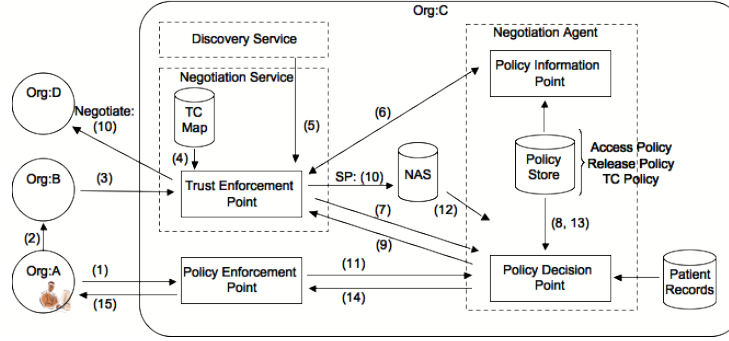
Org:C

Discovery Service

Negotiation Service

TC Map

(4)

(5)

Trust Enforcement Point

Org:D

Negotiate: (10)

Org:B

(3)

(2)

Org:A

(1)

(15)

Policy Enforcement Point

(6)

SP: (10)

NAS

(7)

(9)

(12)

(11)

(14)

Negotiation Agent

Policy Information Point

Policy Store

Access Policy
Release Policy
TC Policy

(8, 13)

Policy Decision Point

Patient Records